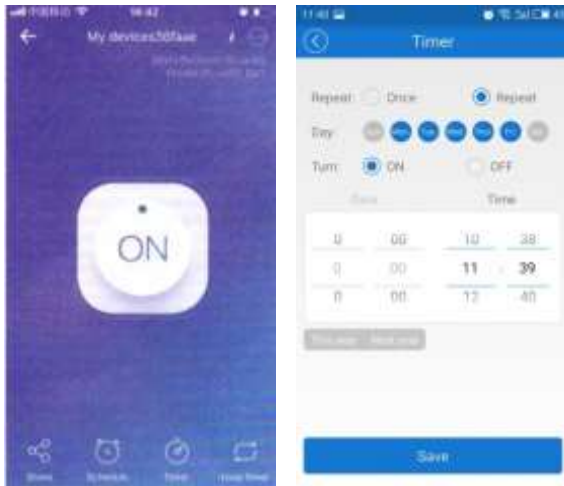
16:42

My devices58faae

ON

Share
Schedule
Timer
Loop Timer

11:40

Timer

Repeat: Once Repeat

Day:

Turn: ON OFF

Date Time

| 0 | 00 | 10 | 38 |
|---|---|---|---|
| 0 | 00 | 11 | 39 |
| 0 | 00 | 12 | 40 |

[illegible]

Save